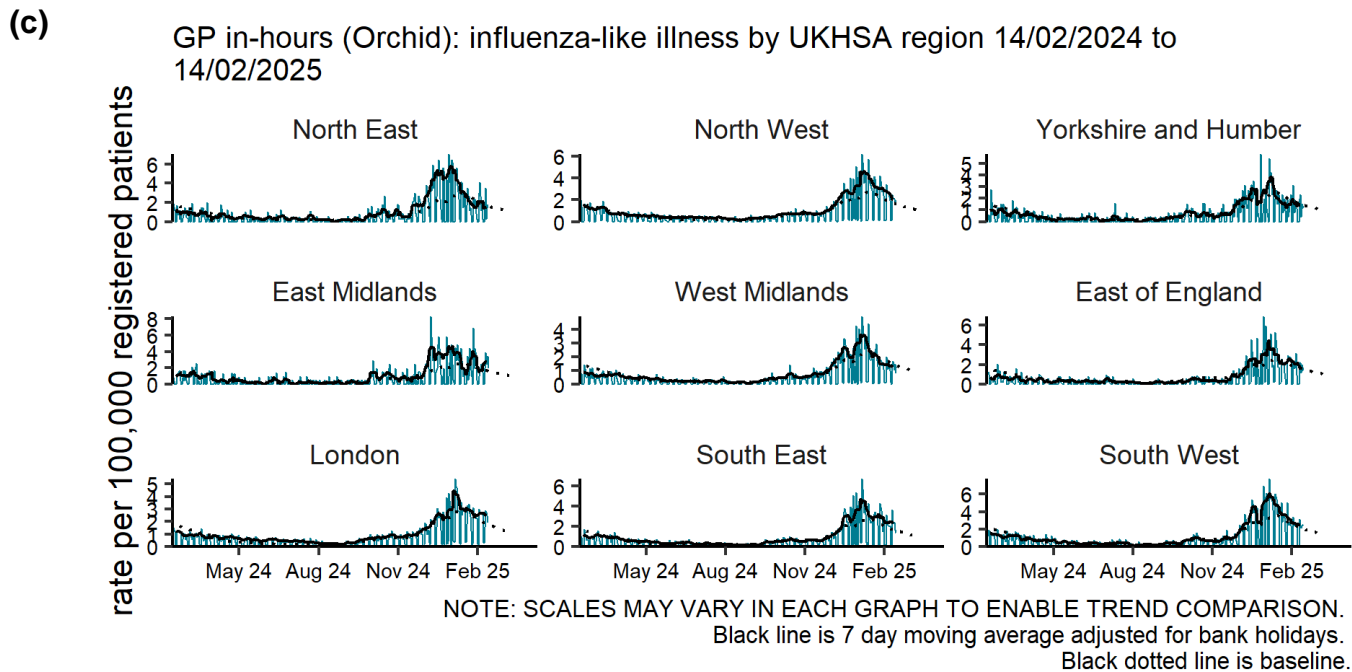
(c)

GP in-hours (Orchid): influenza-like illness by UKHSA region 14/02/2024 to 14/02/2025

rate per 100,000 registered patients

North East
0
2
4
6

North West
0
2
4
6

Yorkshire and Humber
0
1
2
3
4
5

East Midlands
0
2
4
6
8

West Midlands
0
1
2
3
4

East of England
0
2
4
6

London
0
1
2
3
4
5
May 24 Aug 24 Nov 24 Feb 25

South East
0
2
4
6
May 24 Aug 24 Nov 24 Feb 25

South West
0
2
4
6
May 24 Aug 24 Nov 24 Feb 25

NOTE: SCALES MAY VARY IN EACH GRAPH TO ENABLE TREND COMPARISON.
Black line is 7 day moving average adjusted for bank holidays.
Black dotted line is baseline.